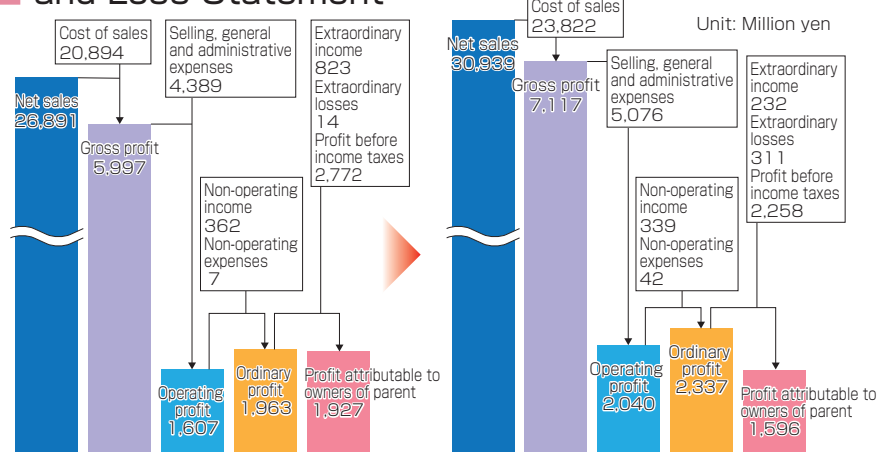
and Loss Statement

Cost of sales
20,894

Selling, general and administrative expenses
4,389

Extraordinary income
823
Extraordinary losses
14
Profit before income taxes
2,772

Net sales
26,891

Gross profit
5,997

Non-operating income
362
Non-operating expenses
7

Operating profit
1,607

Ordinary profit
1,963

Profit attributable to owners of parent
1,927

Cost of sales
23,822

Unit: Million yen

Net sales
30,939

Gross profit
7,117

Selling, general and administrative expenses
5,076

Extraordinary income
232
Extraordinary losses
311
Profit before income taxes
2,258

Non-operating income
339
Non-operating expenses
42

Operating profit
2,040

Ordinary profit
2,337

Profit attributable to owners of parent
1,596